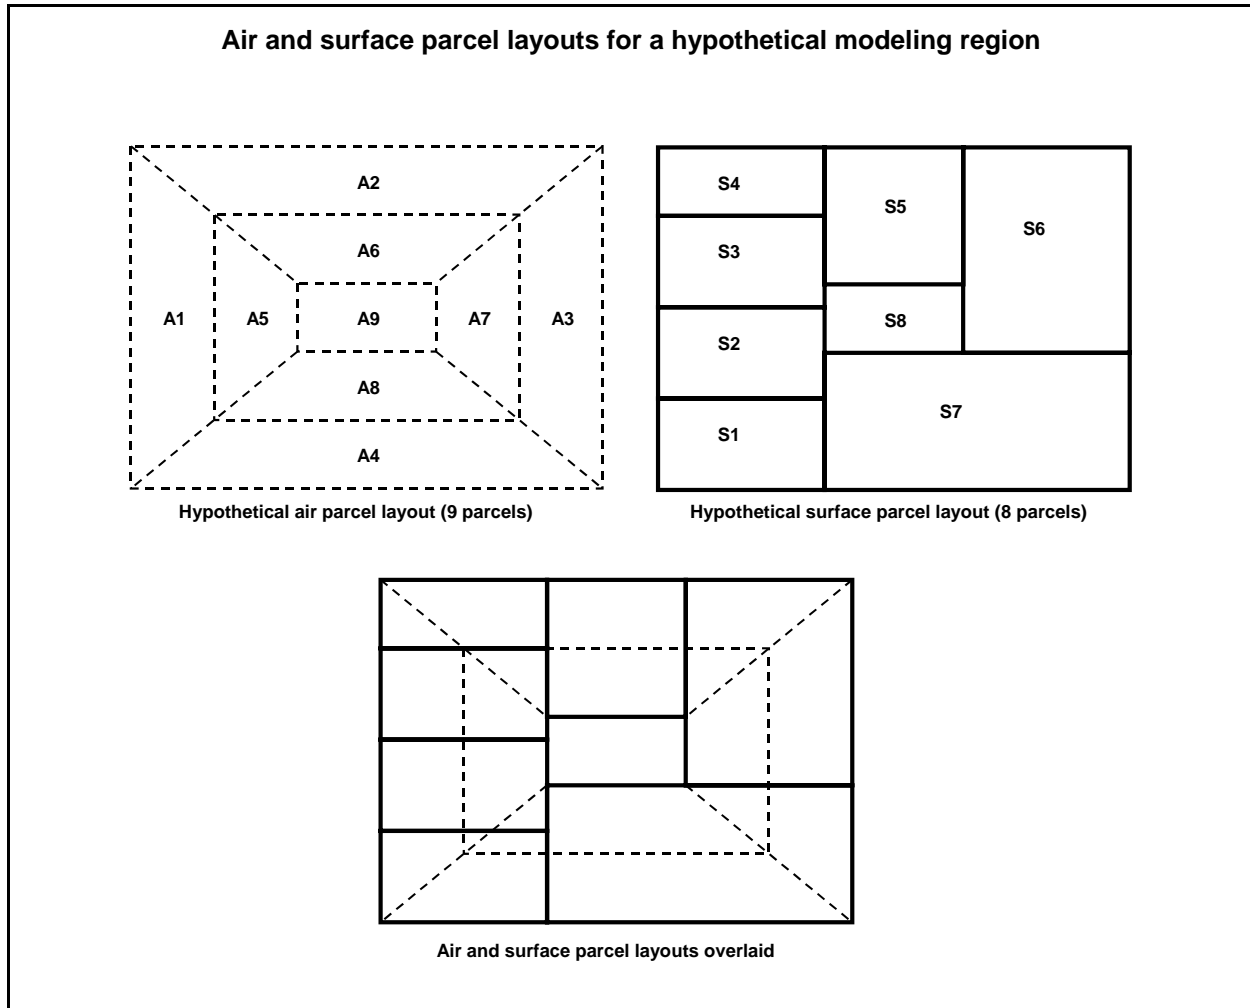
Air and surface parcel layouts for a hypothetical modeling region

A2

A6

A1

A5

A9

A7

A3

A8

A4

Hypothetical air parcel layout (9 parcels)

S4

S5

S6

S3

S8

S2

S7

S1

Hypothetical surface parcel layout (8 parcels)

Air and surface parcel layouts overlaid